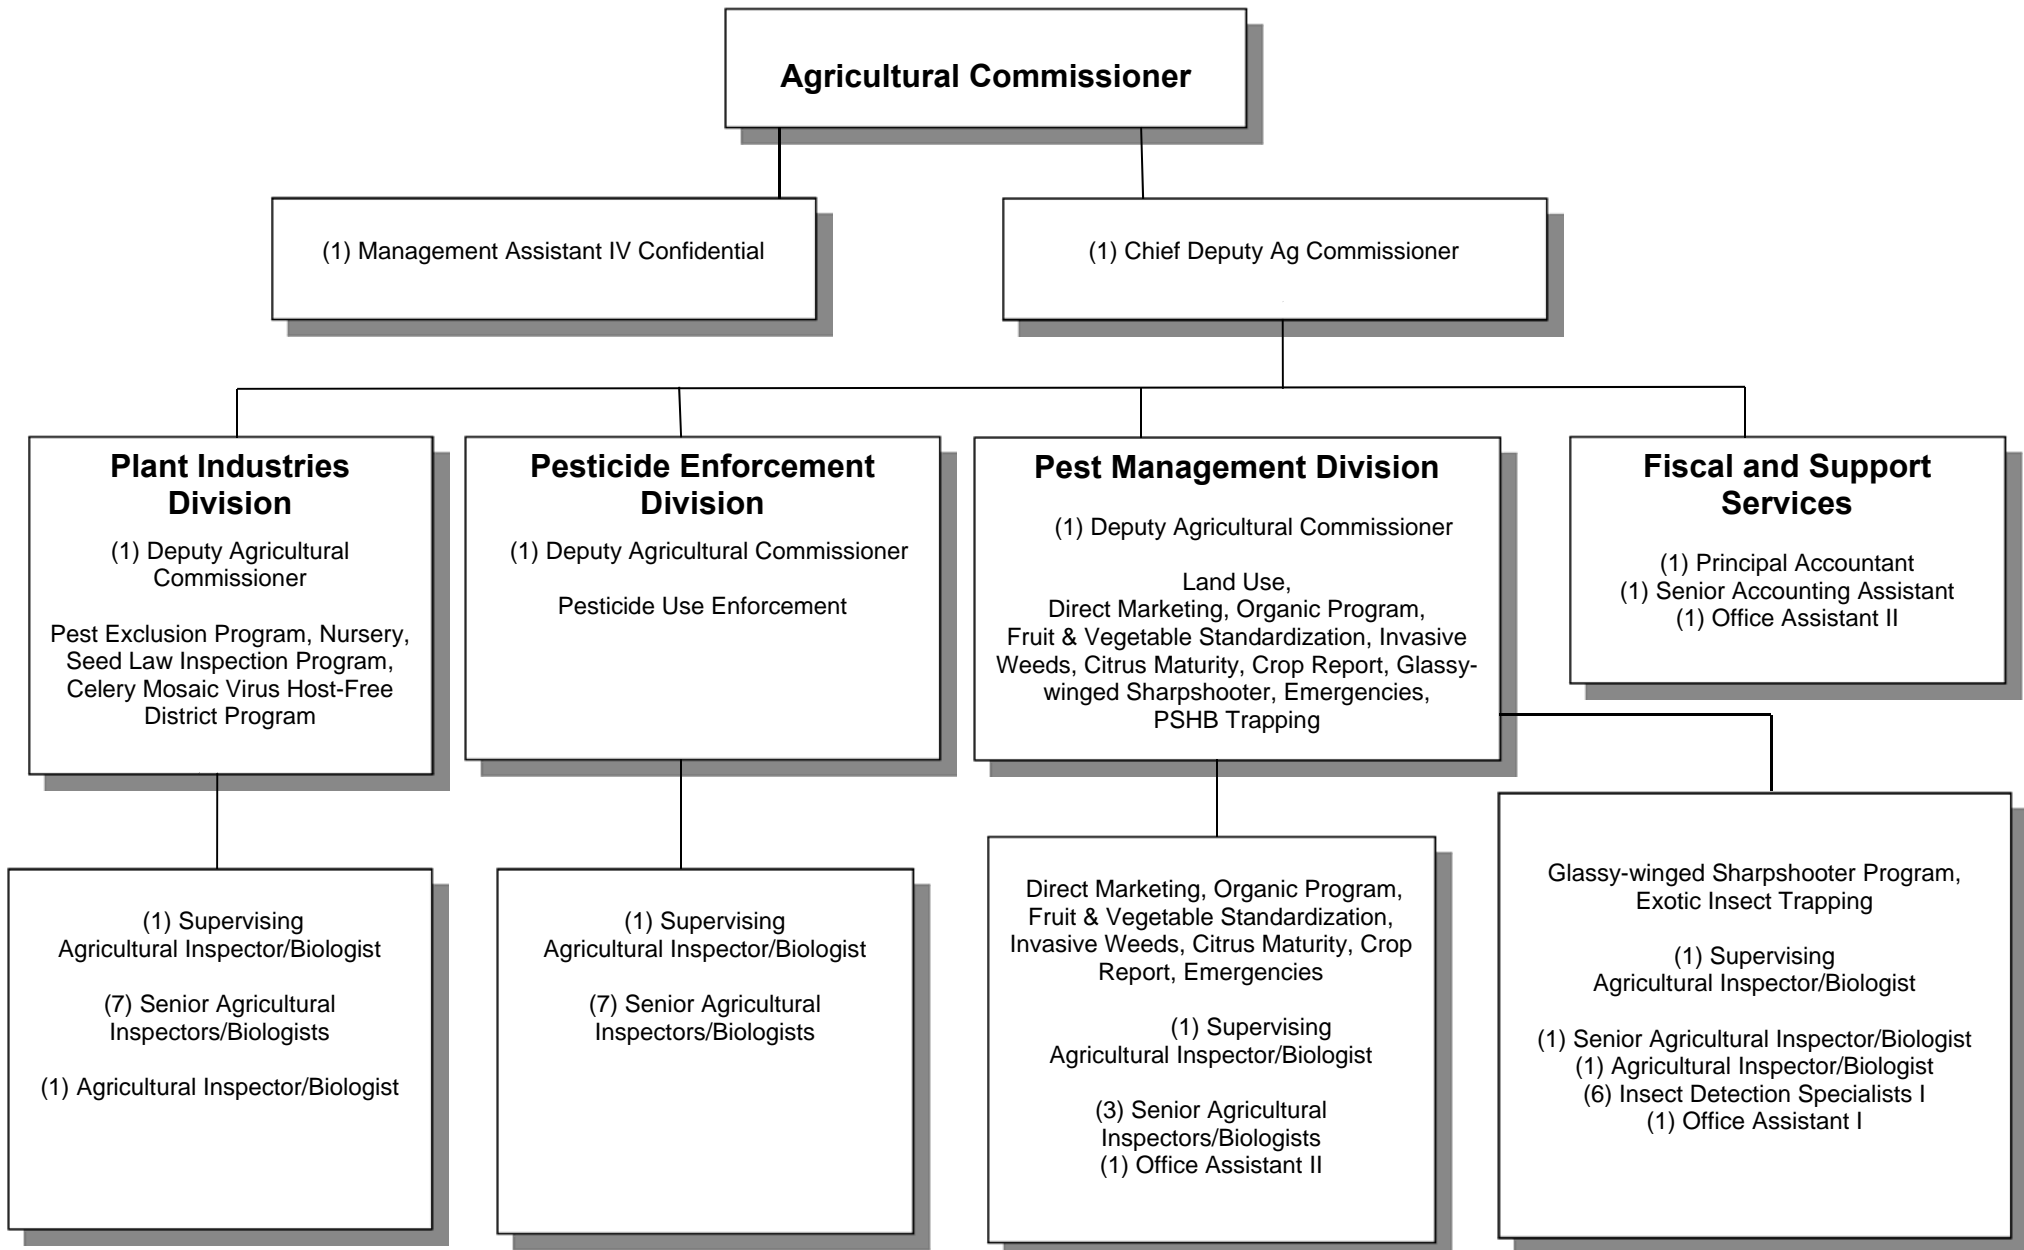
Agricultural Commissioner

(1) Management Assistant IV Confidential

(1) Chief Deputy Ag Commissioner

Plant Industries Division

(1) Deputy Agricultural Commissioner

Pest Exclusion Program, Nursery, Seed Law Inspection Program, Celery Mosaic Virus Host-Free District Program

Pesticide Enforcement Division

(1) Deputy Agricultural Commissioner

Pesticide Use Enforcement

Pest Management Division

(1) Deputy Agricultural Commissioner

Land Use, Direct Marketing, Organic Program, Fruit & Vegetable Standardization, Invasive Weeds, Citrus Maturity, Crop Report, Glassy-winged Sharpshooter, Emergencies, PSHB Trapping

Fiscal and Support Services

(1) Principal Accountant
(1) Senior Accounting Assistant
(1) Office Assistant II

(1) Supervising Agricultural Inspector/Biologist

(7) Senior Agricultural Inspectors/Biologists

(1) Agricultural Inspector/Biologist

(1) Supervising Agricultural Inspector/Biologist

(7) Senior Agricultural Inspectors/Biologists

Direct Marketing, Organic Program, Fruit & Vegetable Standardization, Invasive Weeds, Citrus Maturity, Crop Report, Emergencies

(1) Supervising Agricultural Inspector/Biologist

(3) Senior Agricultural Inspectors/Biologists
(1) Office Assistant II

Glassy-winged Sharpshooter Program, Exotic Insect Trapping

(1) Supervising Agricultural Inspector/Biologist

(1) Senior Agricultural Inspector/Biologist
(1) Agricultural Inspector/Biologist
(6) Insect Detection Specialists I
(1) Office Assistant I